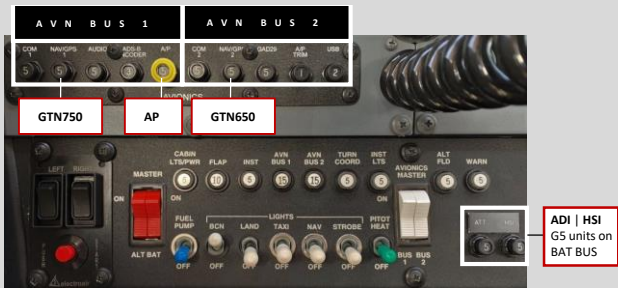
A V N B U S 1

A V N B U S 2

COM 1
NAV/GPS 1
AUDIO
ADS-B ENCODER
A/P
5
5
5
3
5

COM 2
NAV/GPS 2
GAD29
A/P TRIM
USB
5
5
2

AVIONICS

GTN750

AP

GTN650

LEFT
RIGHT
ON
MASTER
ALT BAT
CABIN LTS/PWR
ON
FLAP
10
INST
5
AVN BUS 1
15
AVN BUS 2
15
TURN COORD
5
INST LTS
5
ON
AVIONICS MASTER
ALT FLD
5
WARN
5
FUEL PUMP
OFF
LIGHTS
BCN
OFF
LAND
OFF
TAXI
OFF
NAV
OFF
STROBE
OFF
PITOT HEAT
OFF
BUS 1
BUS 2
electroair

ATT
HSI
5
5

ADI | HSI
G5 units on BAT BUS